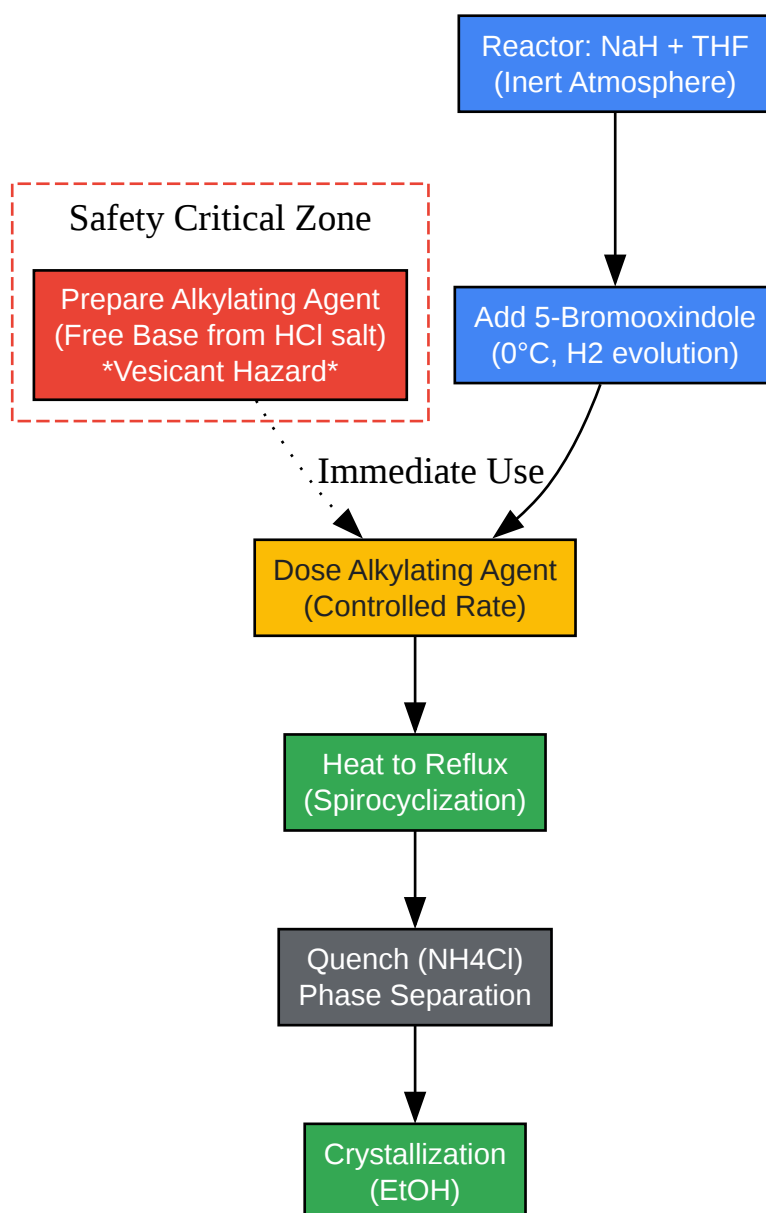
Reactor: NaH + THF
(Inert Atmosphere)

Safety Critical Zone

Prepare Alkylating Agent
(Free Base from HCl salt)
*Vesicant Hazard*

Add 5-Bromooxindole
(0°C, H2 evolution)

Immediate Use

Dose Alkylating Agent
(Controlled Rate)

Heat to Reflux
(Spirocyclization)

Quench (NH4Cl)
Phase Separation

Crystallization
(EtOH)